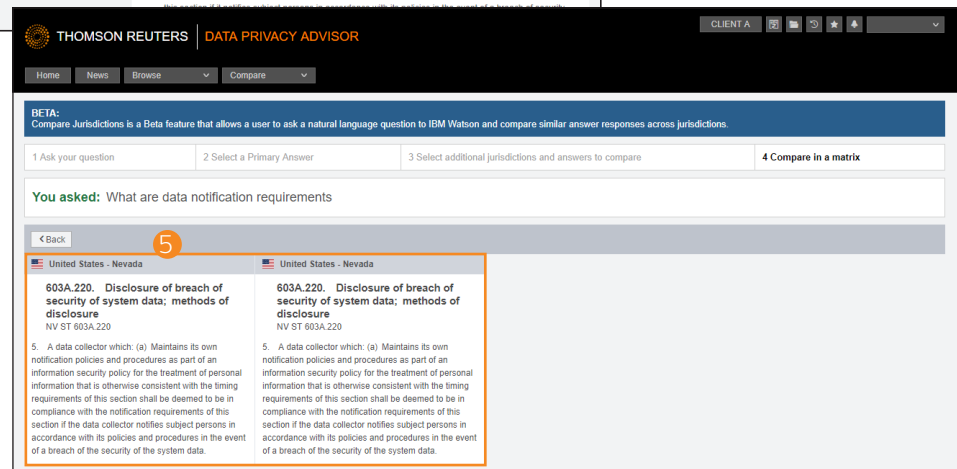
THOMSON REUTERS | DATA PRIVACY ADVISOR

CLIENT A

Home News Browse Compare

BETA:
Compare Jurisdictions is a Beta feature that allows a user to ask a natural language question to IBM Watson and compare similar answer responses across jurisdictions.

1 Ask your question
2 Select a Primary Answer
3 Select additional jurisdictions and answers to compare
4 Compare in a matrix

You asked: What are data notification requirements

< Back

5

| United States - Nevada | United States - Nevada |
|---|---|
| 603A.220. Disclosure of breach of security of system data; methods of disclosure<br>NV ST 603A.220<br><br>5. A data collector which: (a) Maintains its own notification policies and procedures as part of an information security policy for the treatment of personal information that is otherwise consistent with the timing requirements of this section shall be deemed to be in compliance with the notification requirements of this section if the data collector notifies subject persons in accordance with its policies and procedures in the event of a breach of the security of the system data. | 603A.220. Disclosure of breach of security of system data; methods of disclosure<br>NV ST 603A.220<br><br>5. A data collector which: (a) Maintains its own notification policies and procedures as part of an information security policy for the treatment of personal information that is otherwise consistent with the timing requirements of this section shall be deemed to be in compliance with the notification requirements of this section if the data collector notifies subject persons in accordance with its policies and procedures in the event of a breach of the security of the system data. |